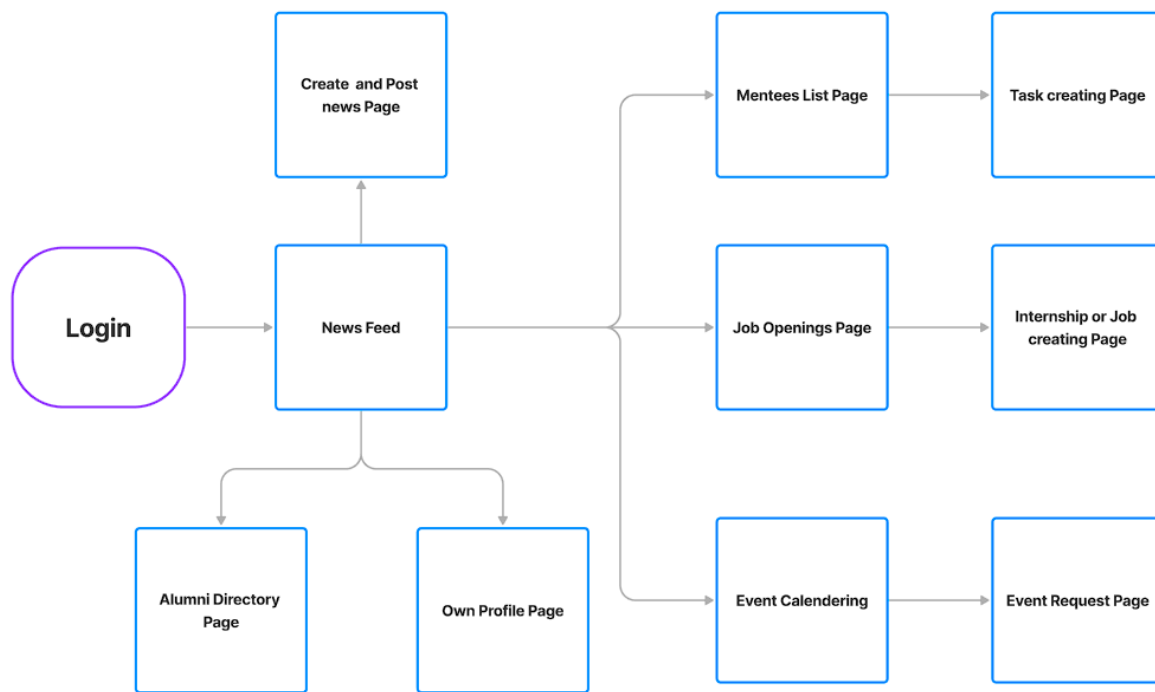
Create and Post news Page

Mentees List Page

Task creating Page

Login

News Feed

Job Openings Page

Internship or Job creating Page

Alumni Directory Page

Own Profile Page

Event Calendering

Event Request Page